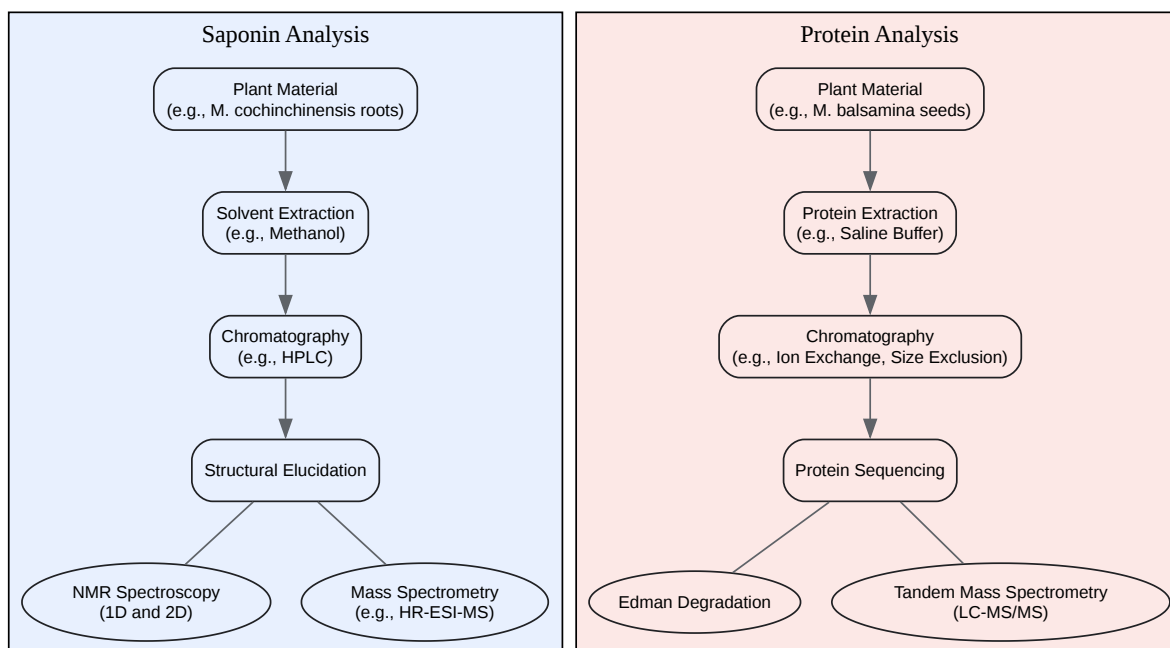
Saponin Analysis

Plant Material
(e.g., M. cochinchinensis roots)

Solvent Extraction
(e.g., Methanol)

Chromatography
(e.g., HPLC)

Structural Elucidation

NMR Spectroscopy
(1D and 2D)

Mass Spectrometry
(e.g., HR-ESI-MS)

Protein Analysis

Plant Material
(e.g., M. balsamina seeds)

Protein Extraction
(e.g., Saline Buffer)

Chromatography
(e.g., Ion Exchange, Size Exclusion)

Protein Sequencing

Edman Degradation

Tandem Mass Spectrometry
(LC-MS/MS)